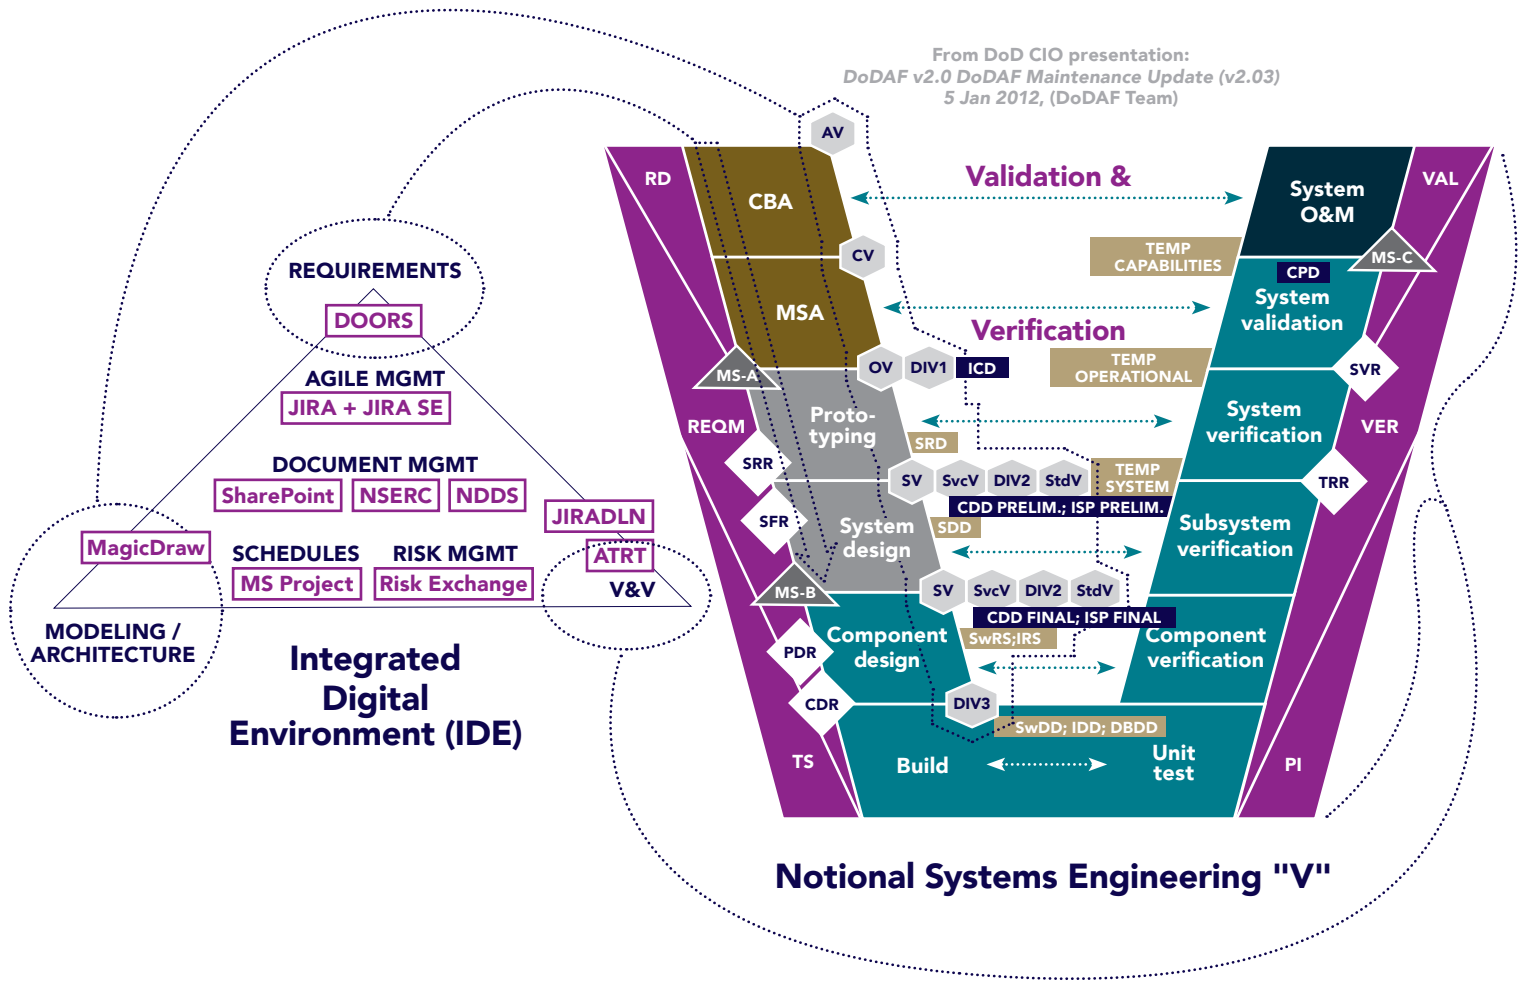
From DoD CIO presentation:
DoDAF v2.0 DoDAF Maintenance Update (v2.03)
5 Jan 2012, (DoDAF Team)

REQUIREMENTS
DOORS
AGILE MGMT
JIRA + JIRA SE
DOCUMENT MGMT
SharePoint
NSERC
NDDS
JIRADLN
ATRT
MagicDraw
SCHEDULES
RISK MGMT
MS Project
Risk Exchange
V&V
MODELING / ARCHITECTURE

Integrated Digital Environment (IDE)

AV
RD
CBA
CV
MSA
MS-A
OV
DIV1
ICD
REQM
Proto-typing
SRD
SRR
SV
SvcV
DIV2
StdV
SFR
System design
SDD
MS-B
SV
SvcV
DIV2
StdV
PDR
Component design
SwRS;IRS
CDR
DIV3
SwDD; IDD; DBDD
TS
Build
Unit test

Validation &
Verification

System O&M
VAL
TEMP CAPABILITIES
MS-C
CPD
System validation
TEMP OPERATIONAL
SVR
System verification
VER
TEMP SYSTEM
TRR
CDD PRELIM.; ISP PRELIM.
Subsystem verification
CDD FINAL; ISP FINAL
Component verification
PI

Notional Systems Engineering "V"